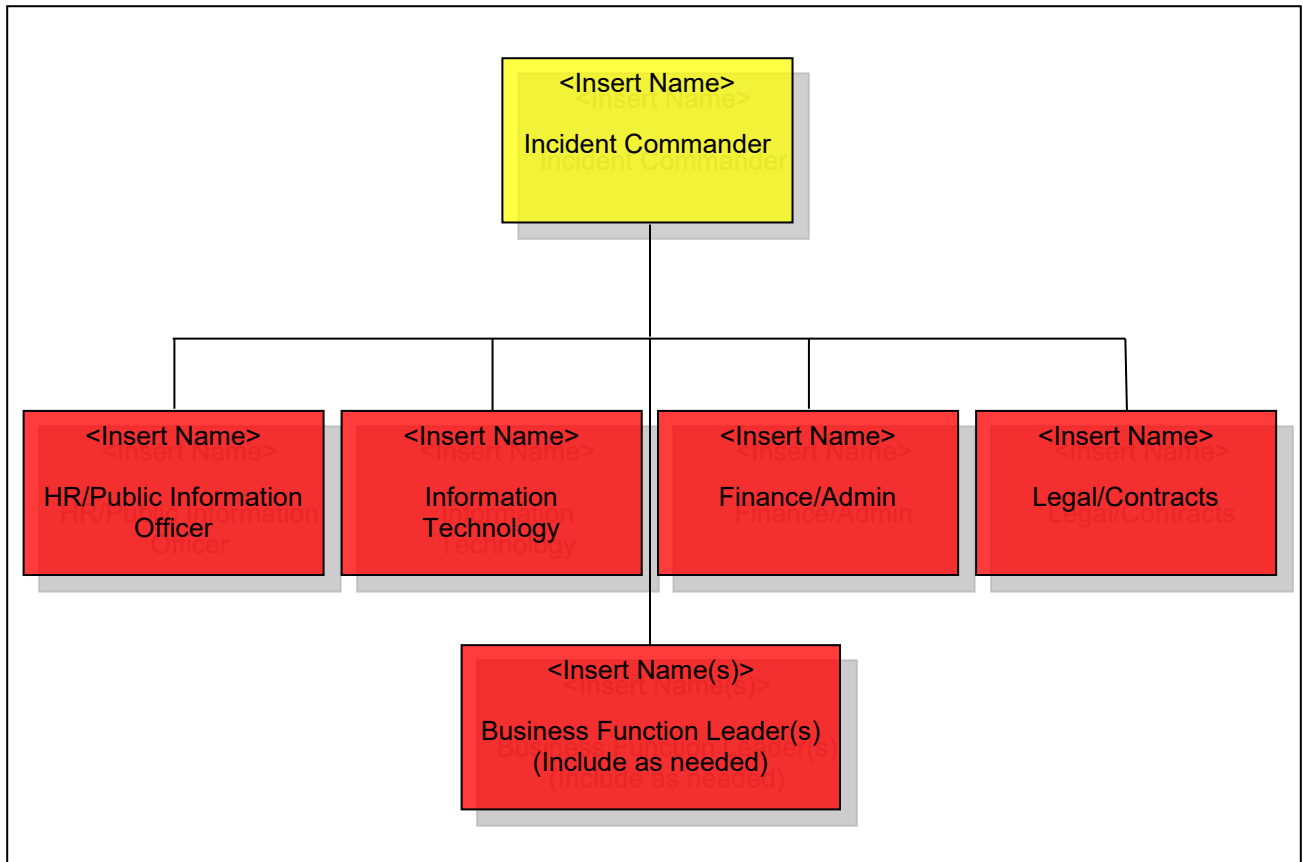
<Insert Name>
Incident Commander

<Insert Name>
HR/Public Information Officer

<Insert Name>
Information Technology

<Insert Name>
Finance/Admin

<Insert Name>
Legal/Contracts

<Insert Name(s)>
Business Function Leader(s) (Include as needed)